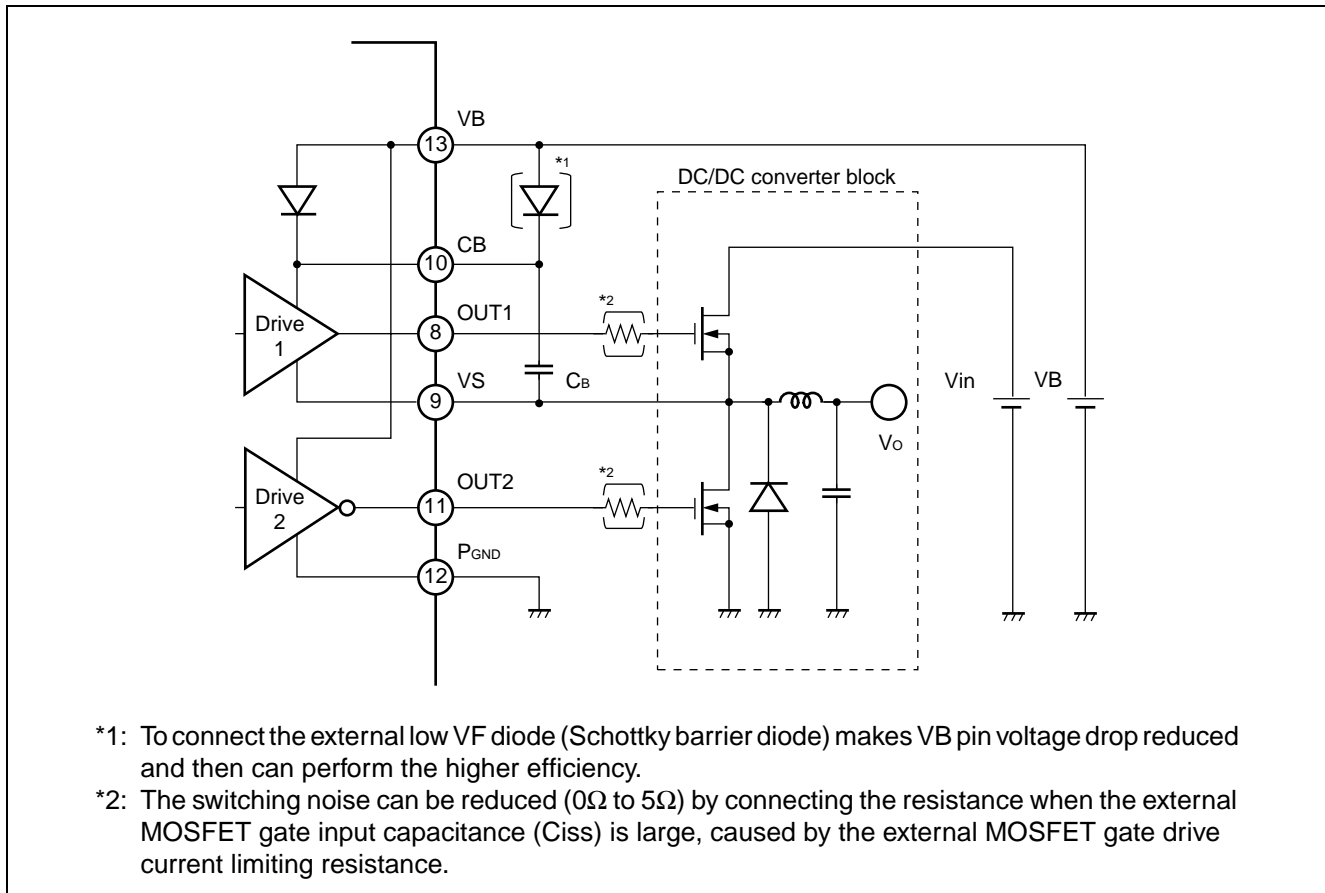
VB
13
*1
DC/DC converter block
CB
10
*2
OUT1
Drive 1
8
VS
$C_B$
Vin
VB
9
$V_O$
OUT2
*2
Drive 2
11
$P_{GND}$
12

*1: To connect the external low VF diode (Schottky barrier diode) makes VB pin voltage drop reduced and then can perform the higher efficiency.
*2: The switching noise can be reduced (0Ω to 5Ω) by connecting the resistance when the external MOSFET gate input capacitance (Ciss) is large, caused by the external MOSFET gate drive current limiting resistance.